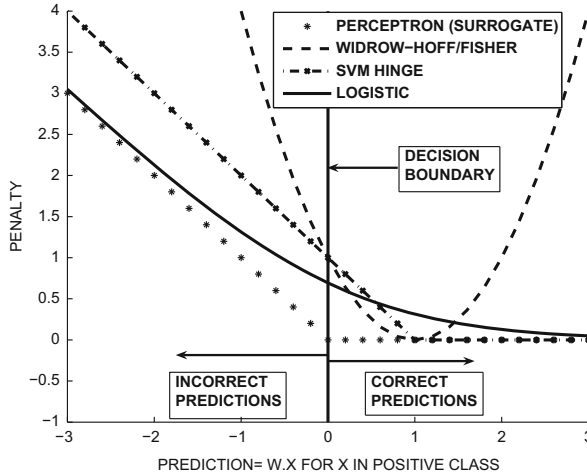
PERCEPTRON (SURROGATE)
WIDROW−HOFF/FISHER
SVM HINGE
LOGISTIC

DECISION BOUNDARY

INCORRECT PREDICTIONS

CORRECT PREDICTIONS

PENALTY

4
3.5
3
2.5
2
1.5
1
0.5
0
−0.5
−1

−3
−2
−1
0
1
2
3

PREDICTION= W.X FOR X IN POSITIVE CLASS